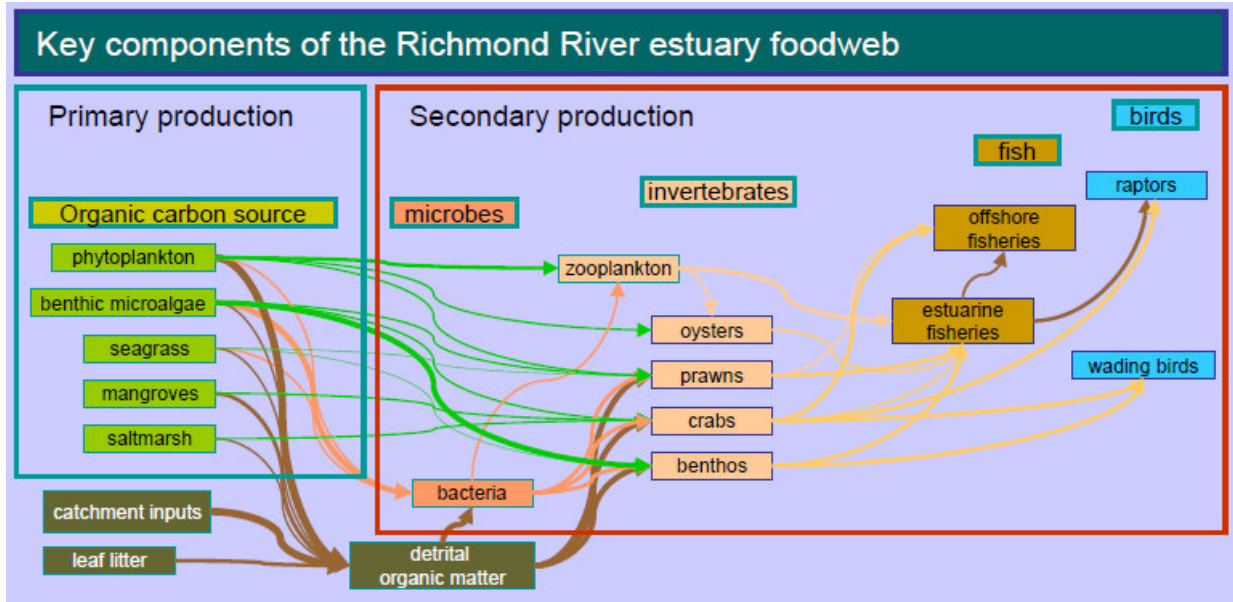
Key components of the Richmond River estuary foodweb

Primary production

Organic carbon source

phytoplankton

benthic microalgae

seagrass

mangroves

saltmarsh

Secondary production

birds

fish

invertebrates

microbes

raptors

offshore fisheries

zooplankton

oysters

estuarine fisheries

prawns

wading birds

crabs

benthos

bacteria

catchment inputs

leaf litter

detrital organic matter